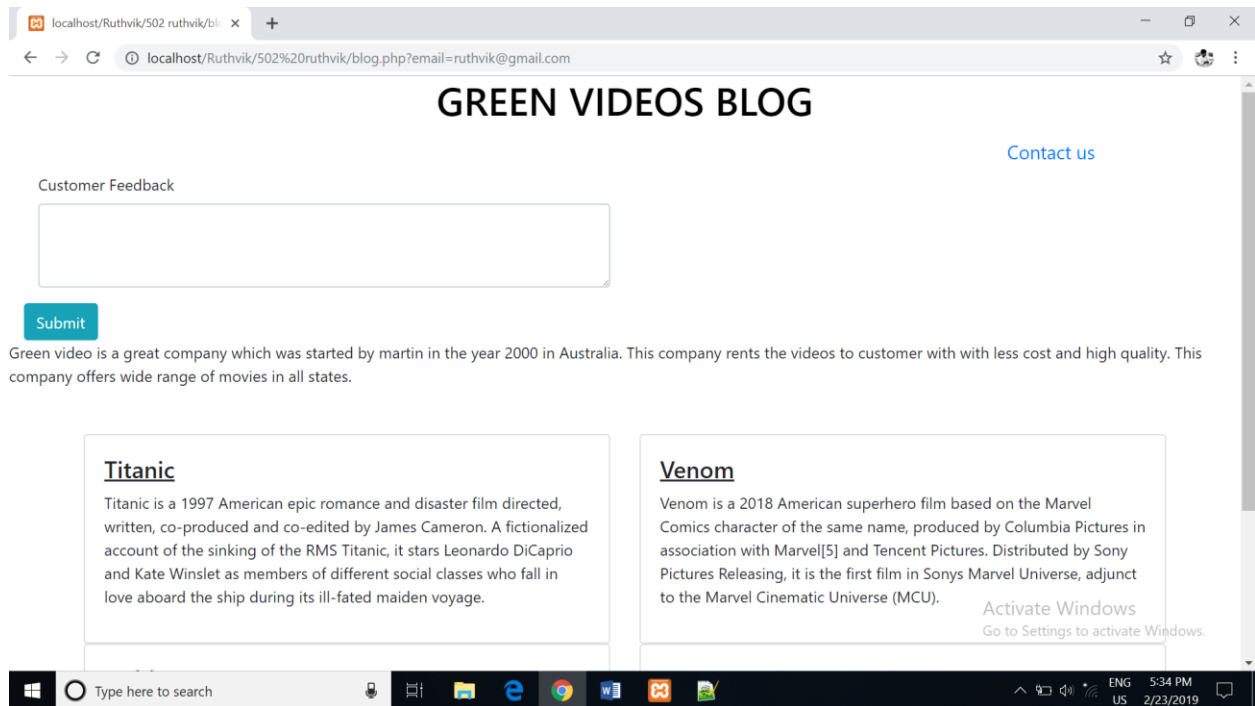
localhost/Ruthvik/502 ruthvik/bl

localhost/Ruthvik/502%20ruthvik/blog.php?email=ruthvik@gmail.com

GREEN VIDEOS BLOG

Contact us

Customer Feedback

Submit

Green video is a great company which was started by martin in the year 2000 in Australia. This company rents the videos to customer with with less cost and high quality. This company offers wide range of movies in all states.

Titanic

Titanic is a 1997 American epic romance and disaster film directed, written, co-produced and co-edited by James Cameron. A fictionalized account of the sinking of the RMS Titanic, it stars Leonardo DiCaprio and Kate Winslet as members of different social classes who fall in love aboard the ship during its ill-fated maiden voyage.

Venom

Venom is a 2018 American superhero film based on the Marvel Comics character of the same name, produced by Columbia Pictures in association with Marvel[5] and Tencent Pictures. Distributed by Sony Pictures Releasing, it is the first film in Sonys Marvel Universe, adjunct to the Marvel Cinematic Universe (MCU).

Activate Windows
Go to Settings to activate Windows.

Type here to search

ENG US 5:34 PM 2/23/2019